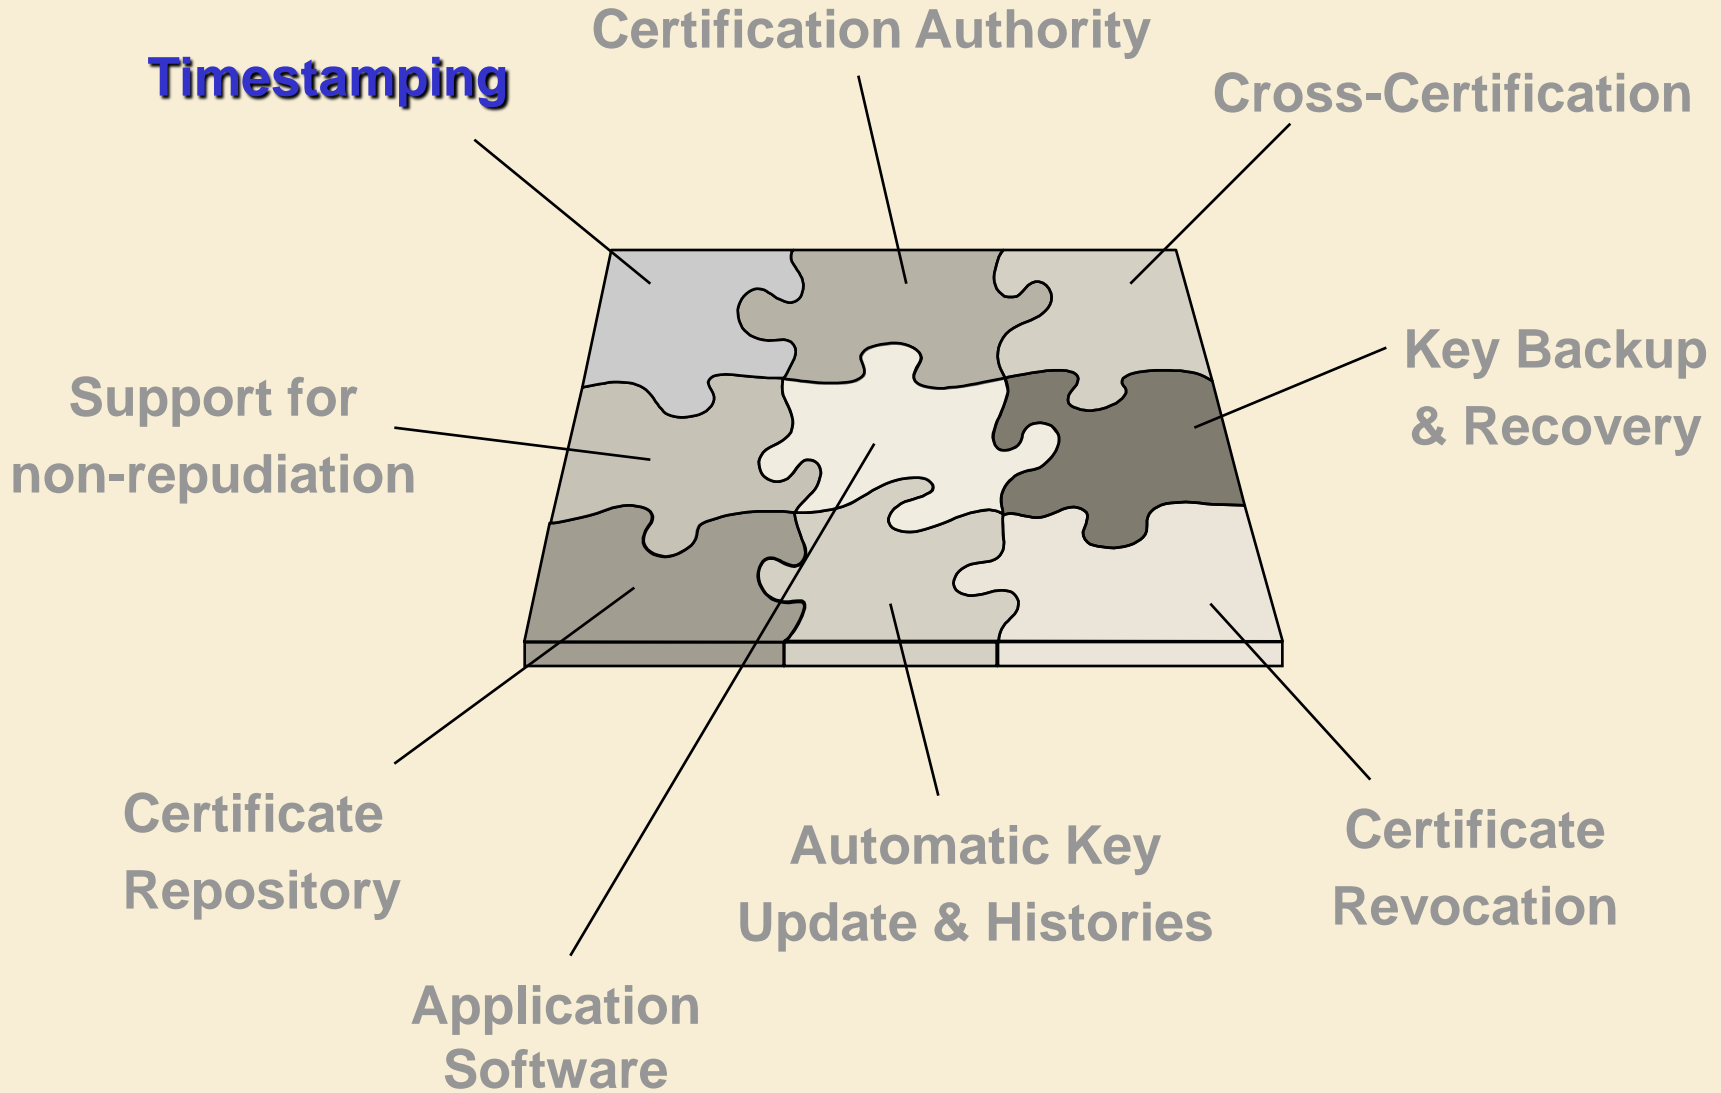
Timestamping

Certification Authority

Cross-Certification

Support for non-repudiation

Key Backup & Recovery

Certificate Repository

Automatic Key Update & Histories

Certificate Revocation

Application Software